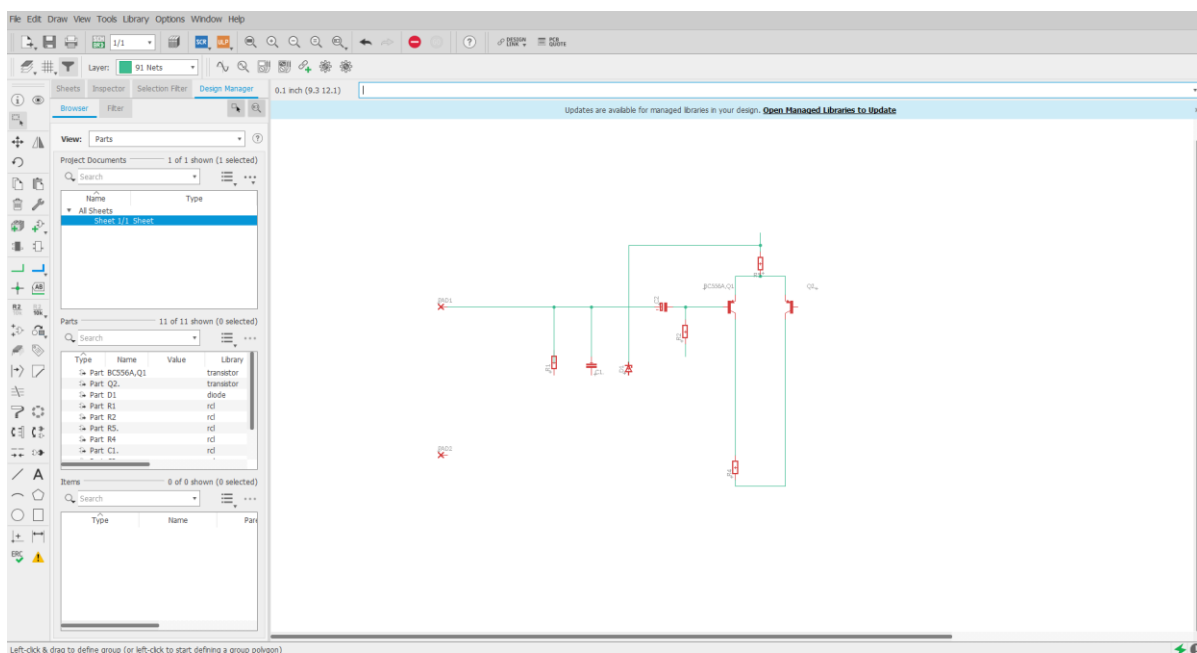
File Edit Draw View Tools Library Options Window Help

1/1

SCR ULP

DESIGN LINK PCB QUOTE

Layer: 91 Nets

Sheets Inspector Selection Filter Design Manager

Browser Filter

0.1 inch (9.3 12.1)

Updates are available for managed libraries in your design. Open Managed Libraries to Update

View: Parts

Project Documents 1 of 1 shown (1 selected)

Search

| Name | Type |
|---|---|
| ▾ All Sheets | |
| Sheet 1/1 | Sheet |

Parts 11 of 11 shown (0 selected)

Search

| Type | Name | Value | Library |
|---|---|---|---|
| Part | BC556A,Q1 | | transistor |
| Part | Q2. | | transistor |
| Part | D1 | | diode |
| Part | R1 | | rcl |
| Part | R2 | | rcl |
| Part | R5. | | rcl |
| Part | R4 | | rcl |
| Part | C1. | | rcl |

Items 0 of 0 shown (0 selected)

Search

| Type | Name | Par |
|---|---|---|

PAD1

PAD2

BC556A,Q1

Q2.

C1.

Left-click & drag to define group (or left-click to start defining a group polygon)